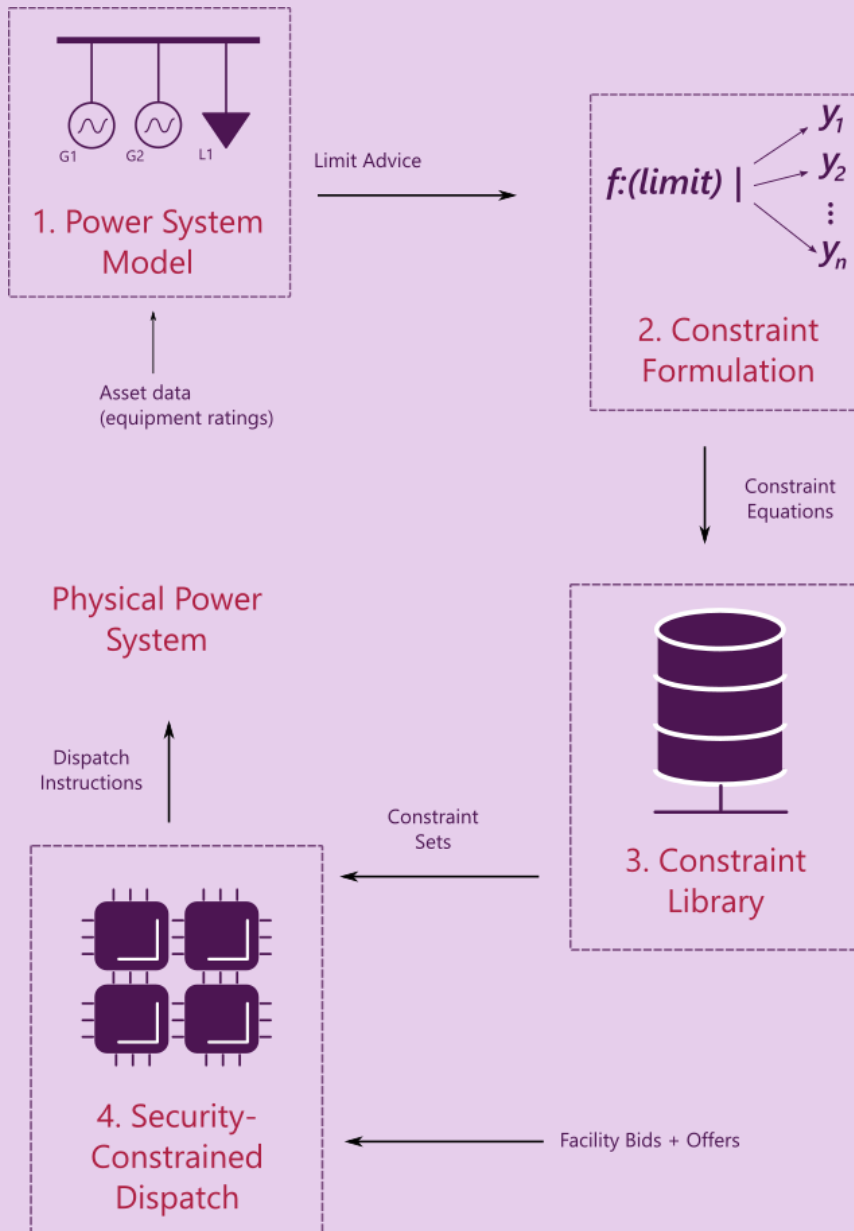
G1 G2 L1

1. Power System Model

Limit Advice

$f:(limit) \mid$ $y_1$ $y_2$ $\vdots$ $y_n$

2. Constraint Formulation

Asset data (equipment ratings)

Constraint Equations

Physical Power System

3. Constraint Library

Dispatch Instructions

Constraint Sets

4. Security-Constrained Dispatch

Facility Bids + Offers